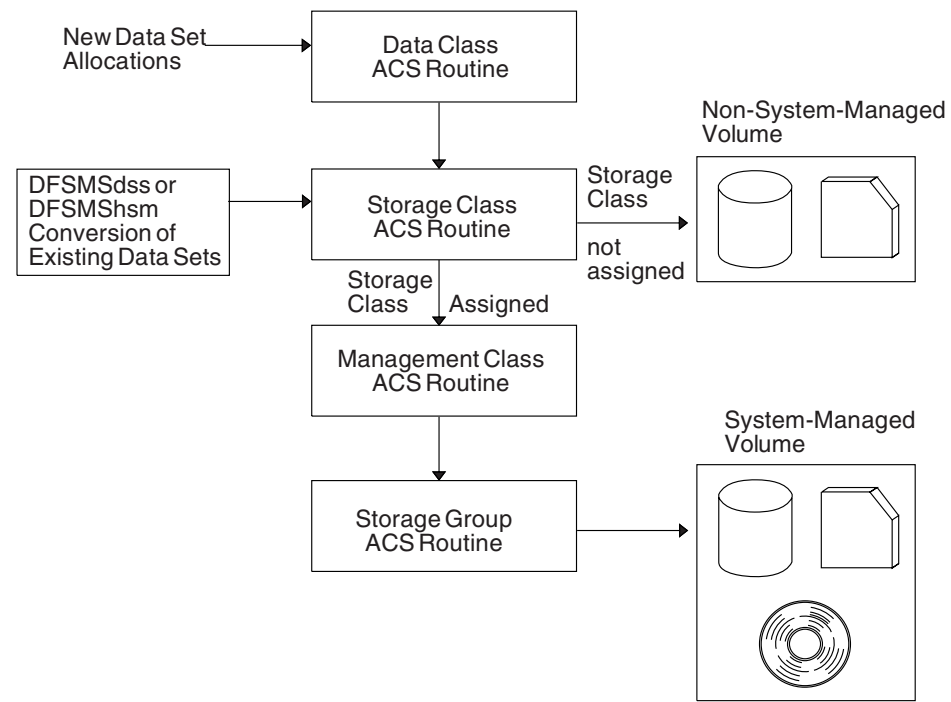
New Data Set Allocations

Data Class ACS Routine

Non-System-Managed Volume

DFSMSdss or DFSMShsm Conversion of Existing Data Sets

Storage Class ACS Routine

Storage Class not assigned

Storage Class Assigned

Management Class ACS Routine

System-Managed Volume

Storage Group ACS Routine